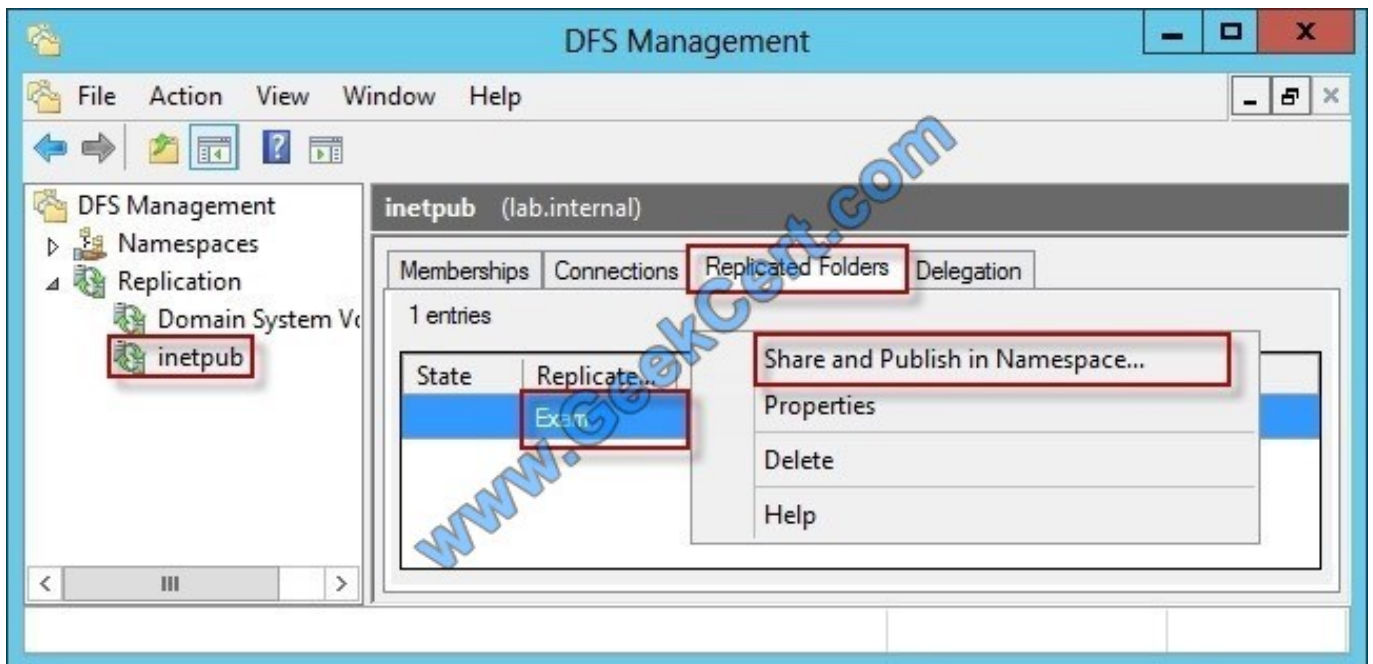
DFS Management

File Action View Window Help

DFS Management
Namespaces
Replication
Domain System Vo
inetpub

inetpub (lab.internal)

Memberships Connections Replicated Folders Delegation

1 entries

State Replicate...
Exam

Share and Publish in Namespace...
Properties
Delete
Help

www.GeekCert.com